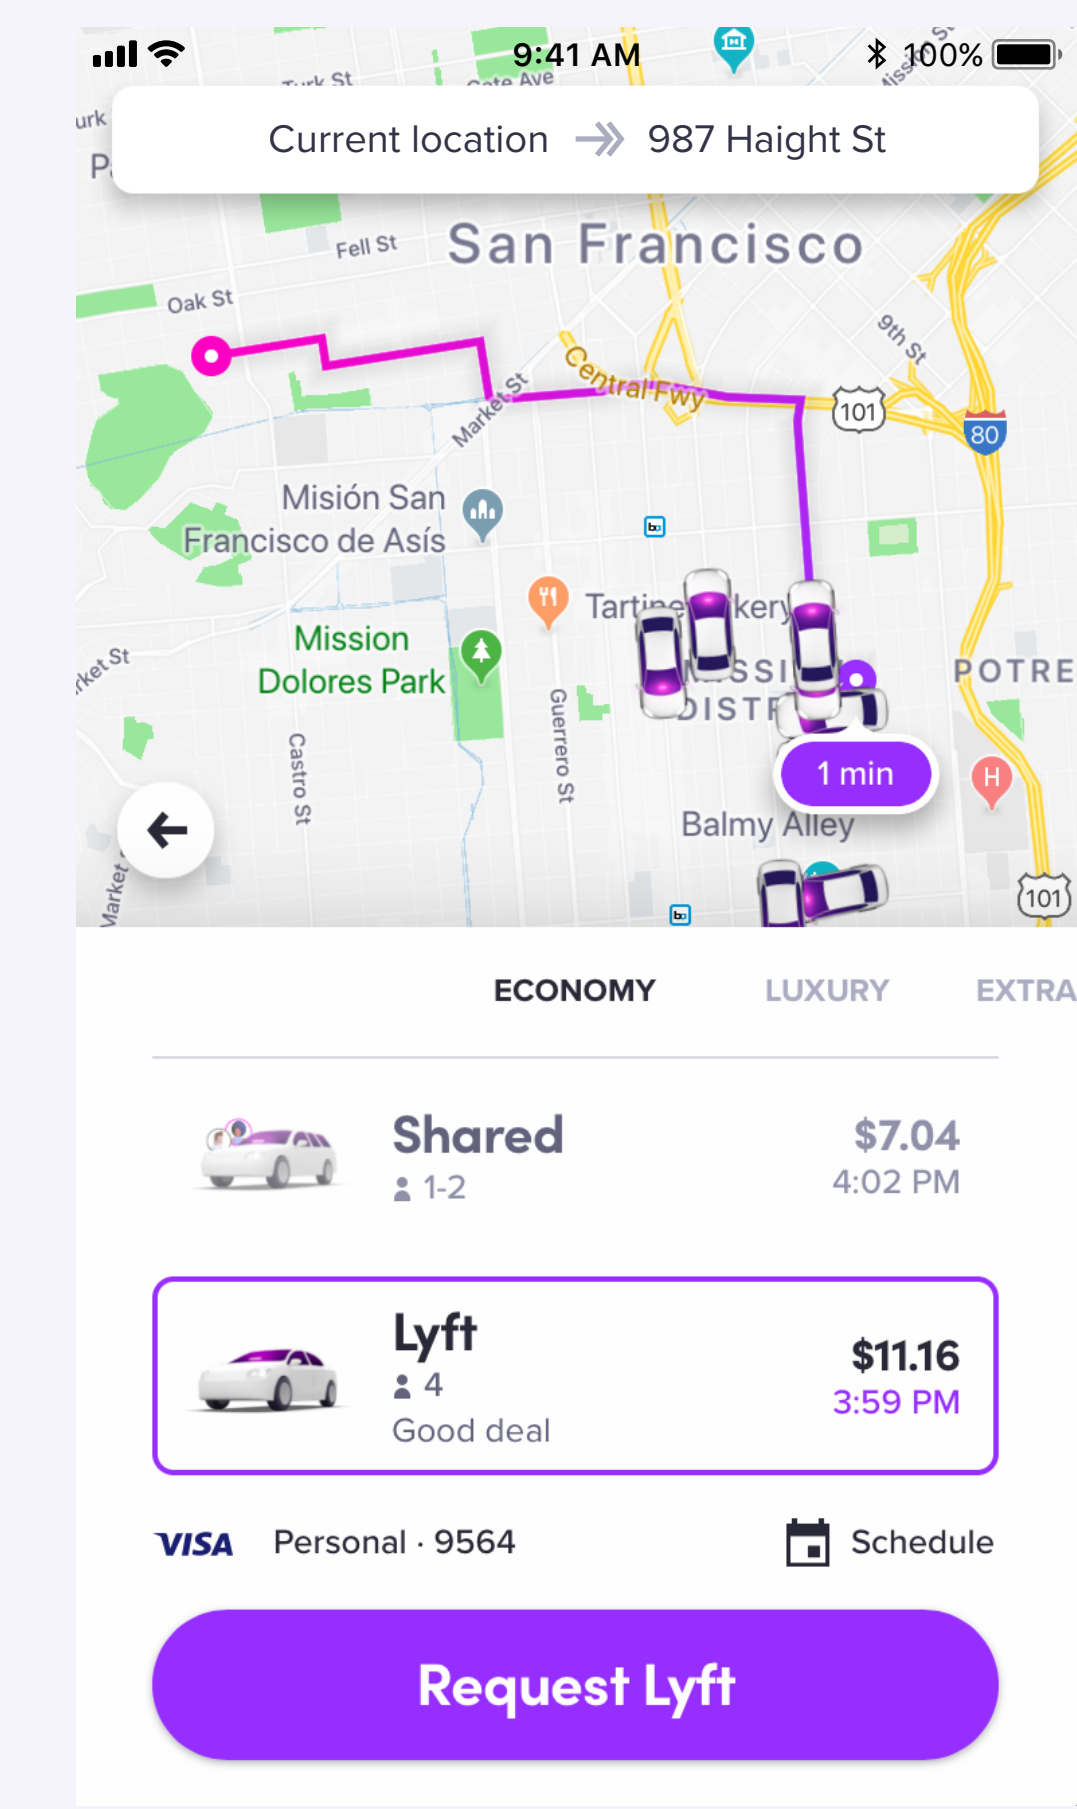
9:41 AM
100%

Current location 987 Haight St

Turk St
Golden Gate Ave
Fell St
Oak St
San Francisco
Market St
Central Fwy
9th St
101
80
Misión San Francisco de Asís
Tartine Bakery
Mission Dolores Park
Castro St
Guerrero St
Market St
1 min
Balmy Alley
101

ECONOMY LUXURY EXTRA

Shared
1-2
$7.04
4:02 PM

Lyft
4
Good deal
$11.16
3:59 PM

VISA Personal · 9564
Schedule

Request Lyft